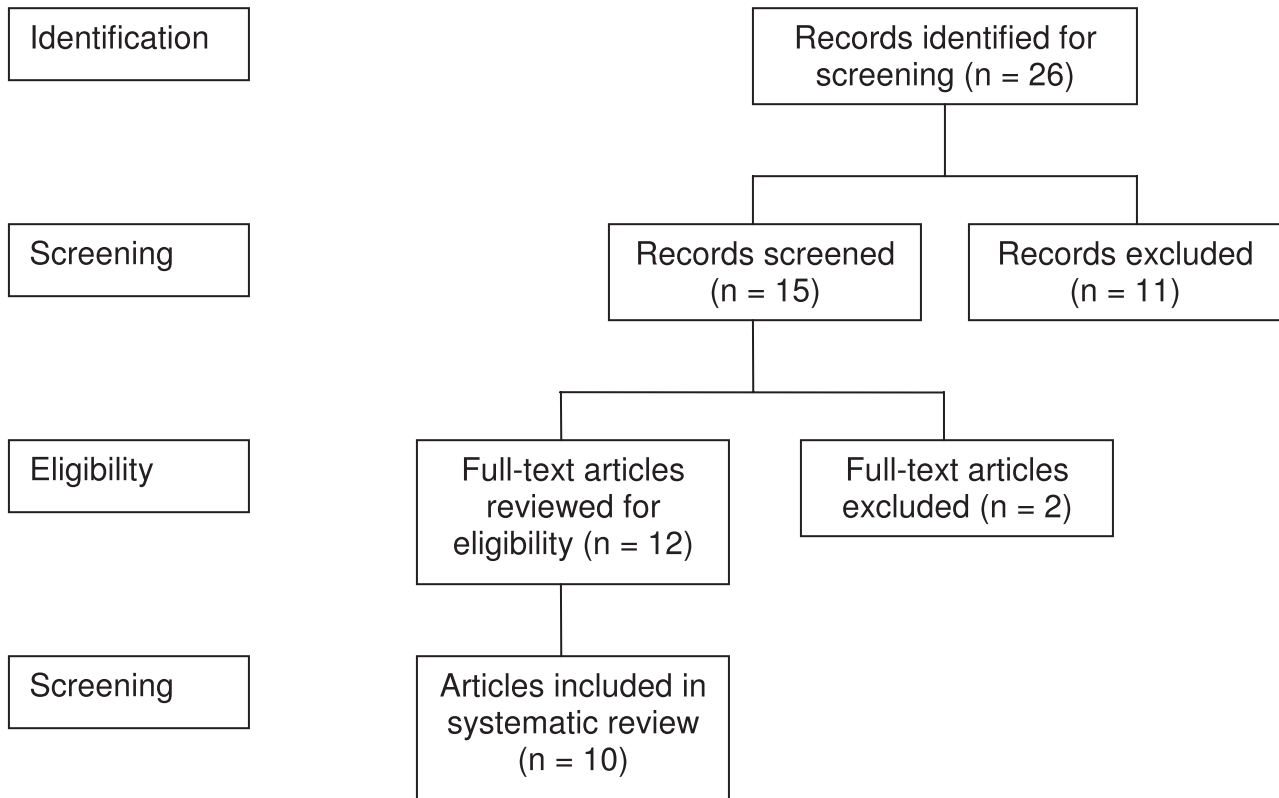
Identification

Records identified for screening (n = 26)

Screening

Records screened (n = 15)

Records excluded (n = 11)

Eligibility

Full-text articles reviewed for eligibility (n = 12)

Full-text articles excluded (n = 2)

Screening

Articles included in systematic review (n = 10)